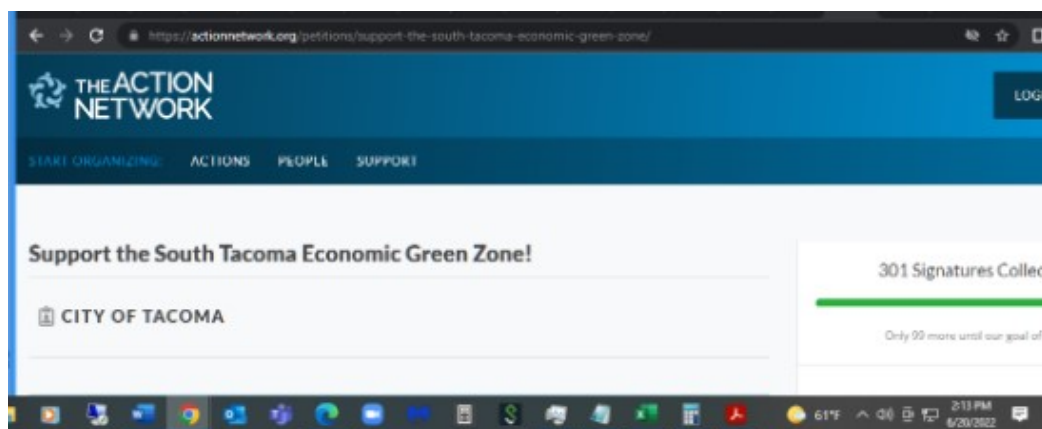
https://actionnetwork.org/petitions/support-the-south-tacoma-economic-green-zone/

THE ACTION NETWORK

LOG

START ORGANIZING: ACTIONS PEOPLE SUPPORT

Support the South Tacoma Economic Green Zone!

CITY OF TACOMA

301 Signatures Collec

Only 99 more until our goal of

61°F

2:13 PM
6/20/2022